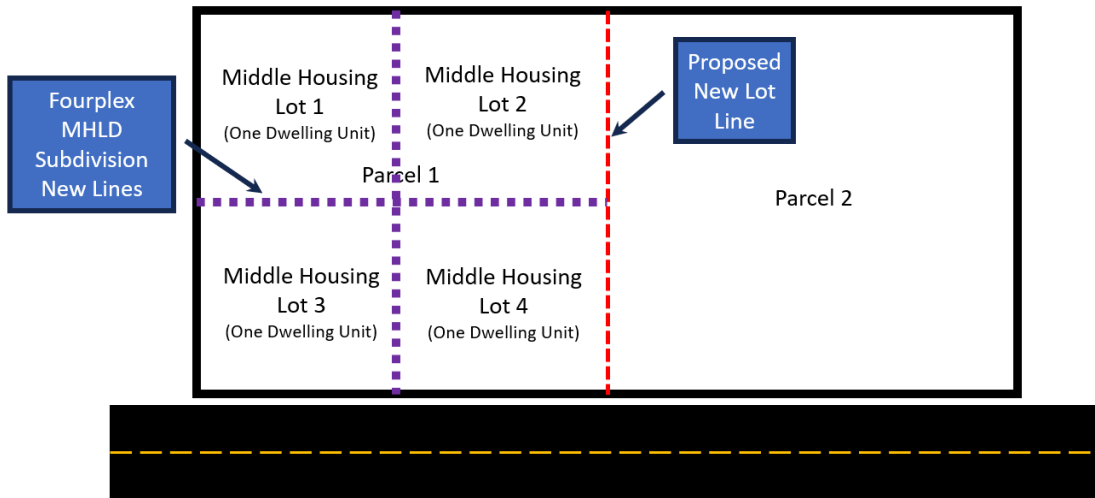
Fourplex MHLD Subdivision New Lines

Middle Housing Lot 1
(One Dwelling Unit)

Middle Housing Lot 2
(One Dwelling Unit)

Proposed New Lot Line

Parcel 1

Parcel 2

Middle Housing Lot 3
(One Dwelling Unit)

Middle Housing Lot 4
(One Dwelling Unit)